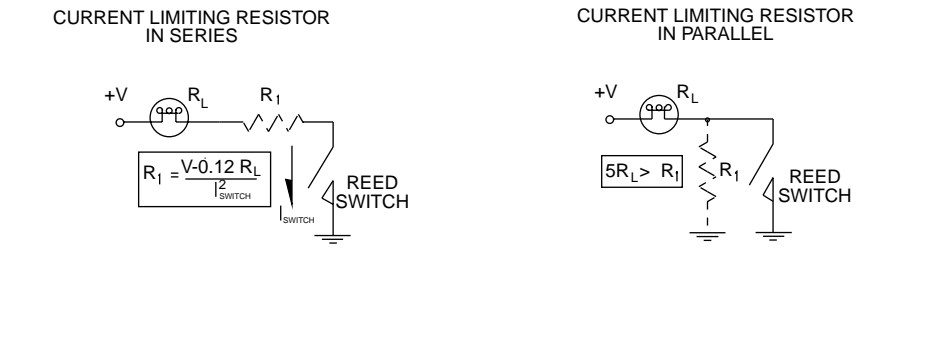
CURRENT LIMITING RESISTOR IN SERIES

+V $R_L$ $R_1$

$R_1 = \frac{V-0.12\ R_L}{I^2_{SWITCH}}$

$I_{SWITCH}$

REED SWITCH

CURRENT LIMITING RESISTOR IN PARALLEL

+V $R_L$

$5R_L > R_1$

$R_1$

REED SWITCH